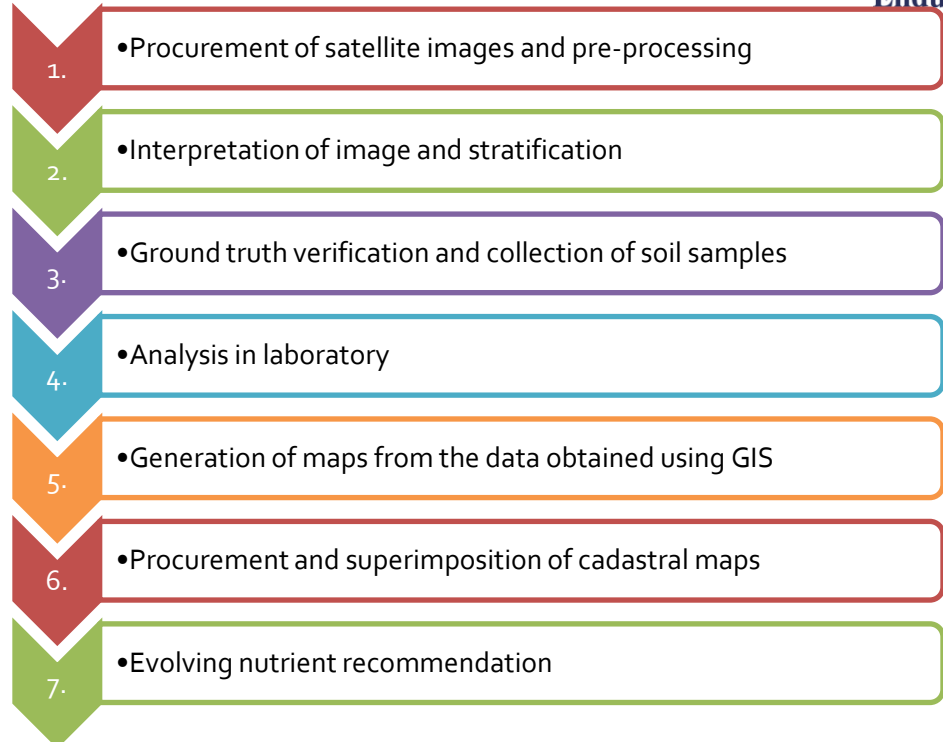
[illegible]

1.
•Procurement of satellite images and pre-processing

2.
•Interpretation of image and stratification

3.
•Ground truth verification and collection of soil samples

4.
•Analysis in laboratory

5.
•Generation of maps from the data obtained using GIS

6.
•Procurement and superimposition of cadastral maps

7.
•Evolving nutrient recommendation